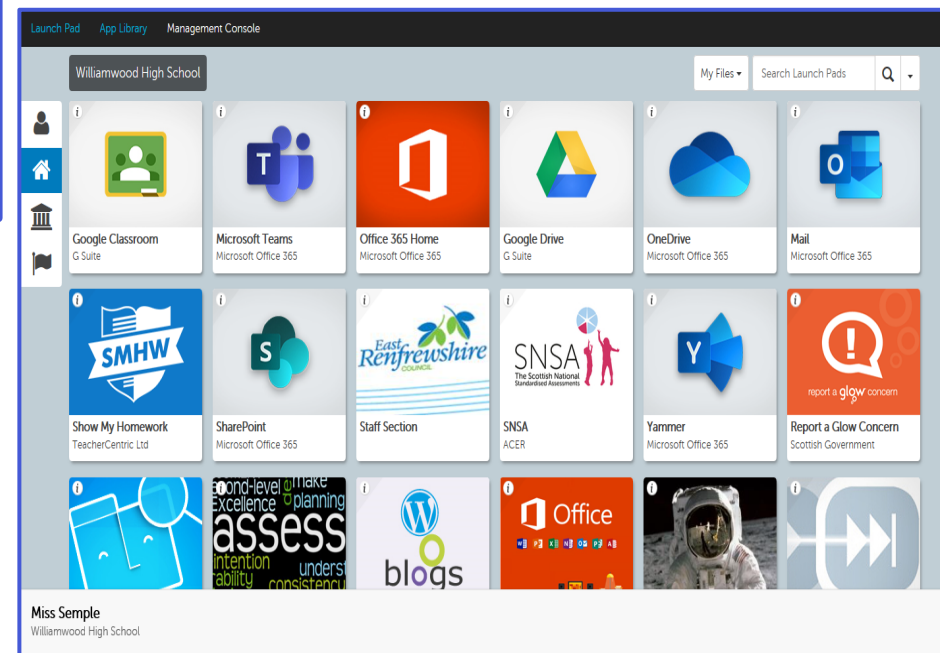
Launch Pad App Library Management Console

Williamwood High School

My Files ▾ Search Launch Pads

i Google Classroom
G Suite

i Microsoft Teams
Microsoft Office 365

i Office 365 Home
Microsoft Office 365

i Google Drive
G Suite

i OneDrive
Microsoft Office 365

i O Mail
Microsoft Office 365

i SMHW
Show My Homework
TeacherCentric Ltd

i S SharePoint
Microsoft Office 365

i East Renfrewshire COUNCIL
Staff Section

i SNSA The Scottish National Standardised Assessments
SNSA
ACER

i Y Yammer
Microsoft Office 365

i report a glow concern
Report a Glow Concern
Scottish Government

i

i ond-level make Excellence planning assess intention underst ability consistency

i blogs

i Office

i

i

Miss Semple
Williamwood High School